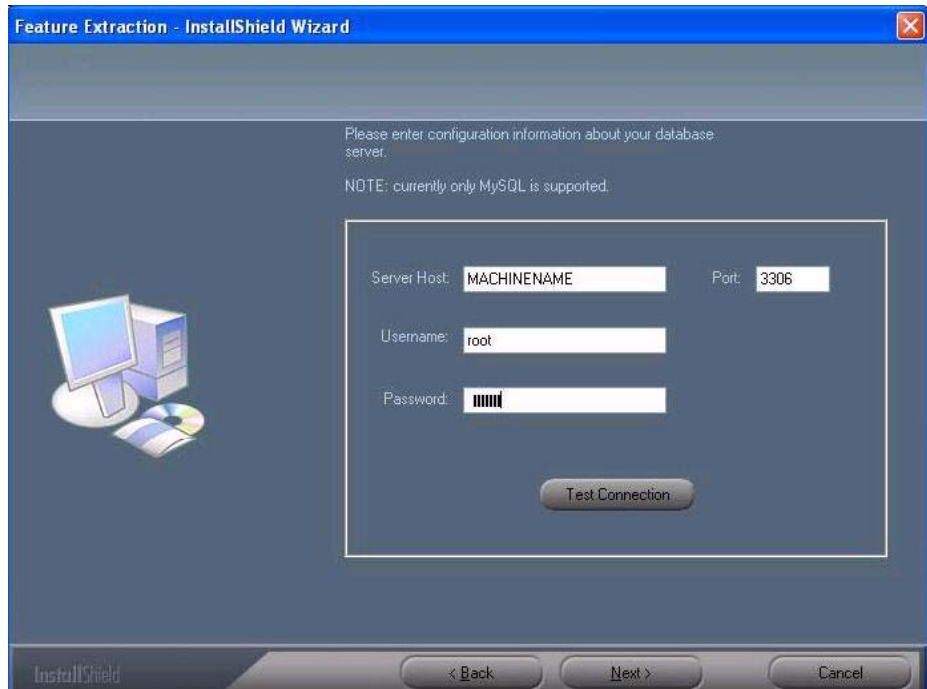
Feature Extraction - InstallShield Wizard

Please enter configuration information about your database server.

NOTE: currently only MySQL is supported.

Server Host: MACHINENAME

Port: 3306

Username: root

Password: ||||||

Test Connection

InstallShield

< Back

Next >

Cancel